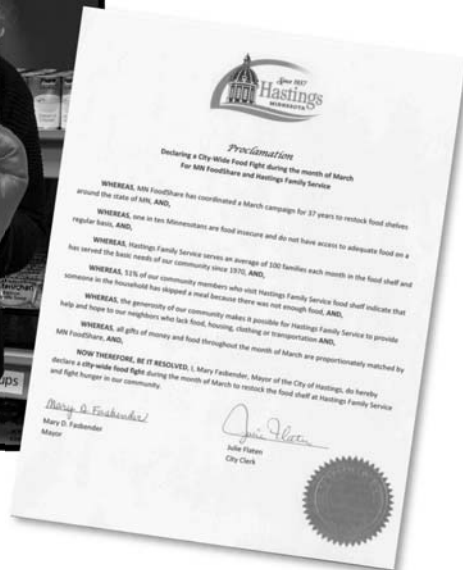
Since 1857
Hastings
MINNESOTA

Proclamation
Declaring a City-Wide Food Fight during the month of March
For MN FoodShare and Hastings Family Service

WHEREAS, MN FoodShare has coordinated a March campaign for 37 years to restock food shelves around the state of MN, AND,

WHEREAS, one in ten Minnesotans are food insecure and do not have access to adequate food on a regular basis, AND,

WHEREAS, Hastings Family Service serves an average of 100 families each month in the food shelf and has served the basic needs of our community since 1970, AND,

WHEREAS, 51% of our community members who visit Hastings Family Service food shelf indicate that someone in the household has skipped a meal because there was not enough food, AND,

WHEREAS, the generosity of our community makes it possible for Hastings Family Service to provide help and hope to our neighbors who lack food, housing, clothing or transportation AND,

WHEREAS, all gifts of money and food throughout the month of March are proportionately matched by MN FoodShare, AND,

NOW THEREFORE, BE IT RESOLVED, I, Mary Fasbender, Mayor of the City of Hastings, do hereby declare a city-wide food fight during the month of March to restock the food shelf at Hastings Family Service and fight hunger in our community.

Mary D. Fasbender
Mary D. Fasbender
Mayor

Julie Flaten
Julie Flaten
City Clerk